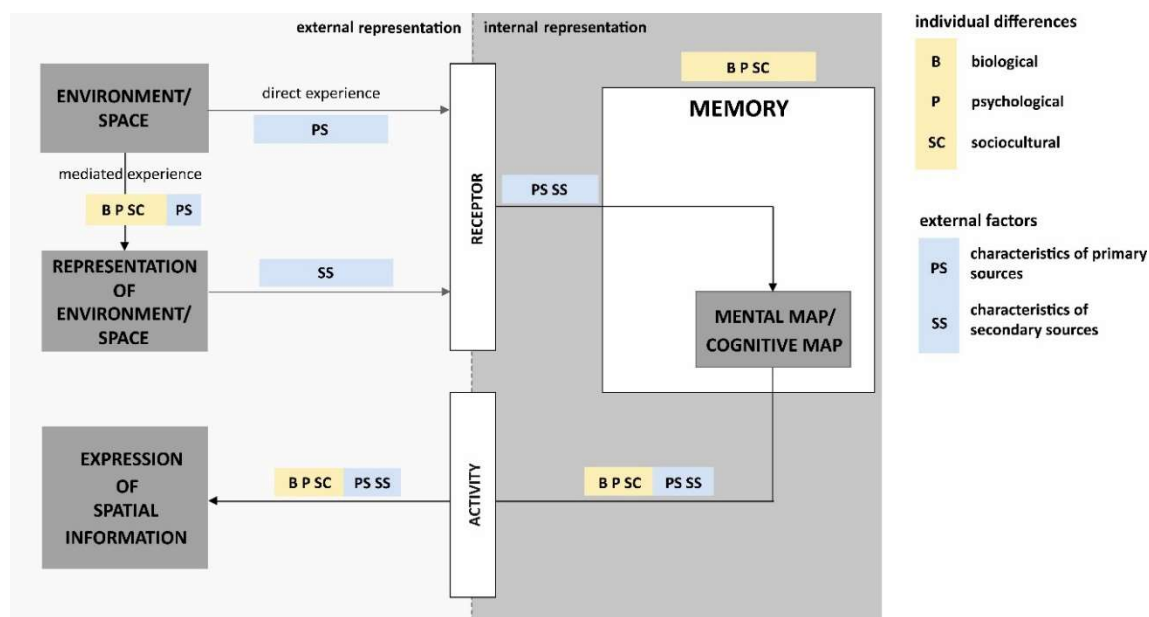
external representation

internal representation

individual differences

| B | biological |
|---|---|
| P | psychological |
| SC | sociocultural |

external factors

| PS | characteristics of primary sources |
|---|---|
| SS | characteristics of secondary sources |

ENVIRONMENT/ SPACE

direct experience

PS

mediated experience

B P SC

PS

REPRESENTATION OF ENVIRONMENT/ SPACE

SS

RECEPTOR

B P SC

MEMORY

PS SS

MENTAL MAP/ COGNITIVE MAP

EXPRESSION OF SPATIAL INFORMATION

B P SC

PS SS

ACTIVITY

B P SC

PS SS